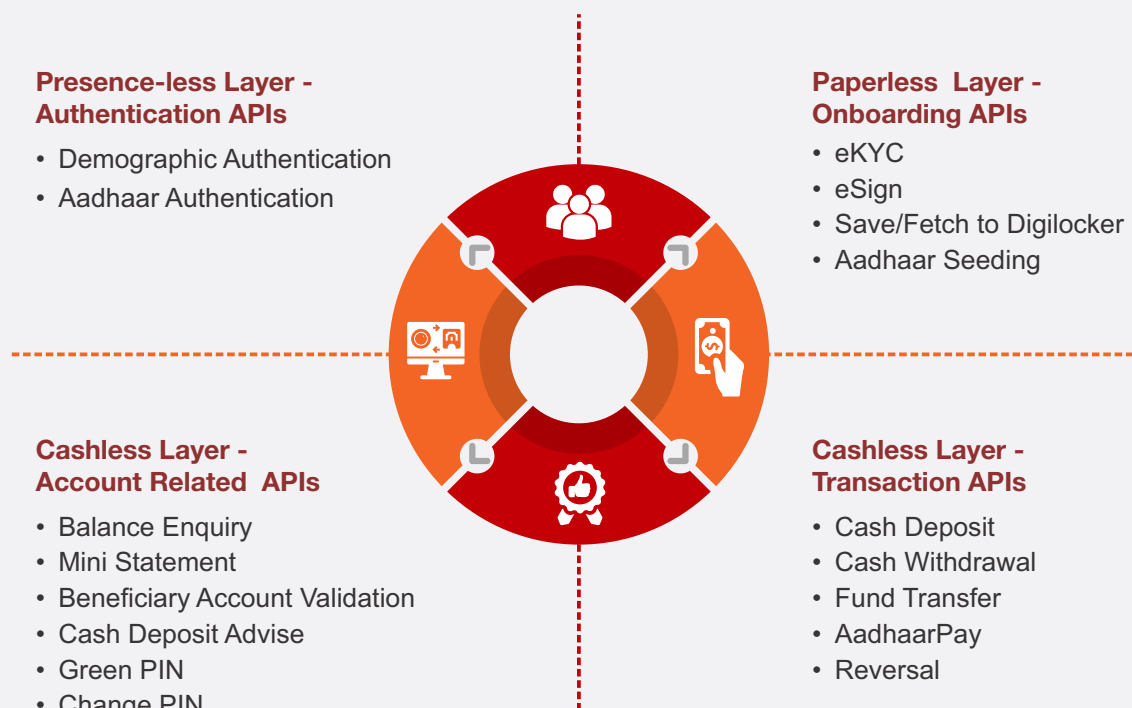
Presence-less Layer - Authentication APIs

- Demographic Authentication
- Aadhaar Authentication

Paperless Layer - Onboarding APIs

- eKYC
- eSign
- Save/Fetch to Digilocker
- Aadhaar Seeding

Cashless Layer - Account Related APIs

- Balance Enquiry
- Mini Statement
- Beneficiary Account Validation
- Cash Deposit Advise
- Green PIN
- Change PIN

Cashless Layer - Transaction APIs

- Cash Deposit
- Cash Withdrawal
- Fund Transfer
- AadhaarPay
- Reversal